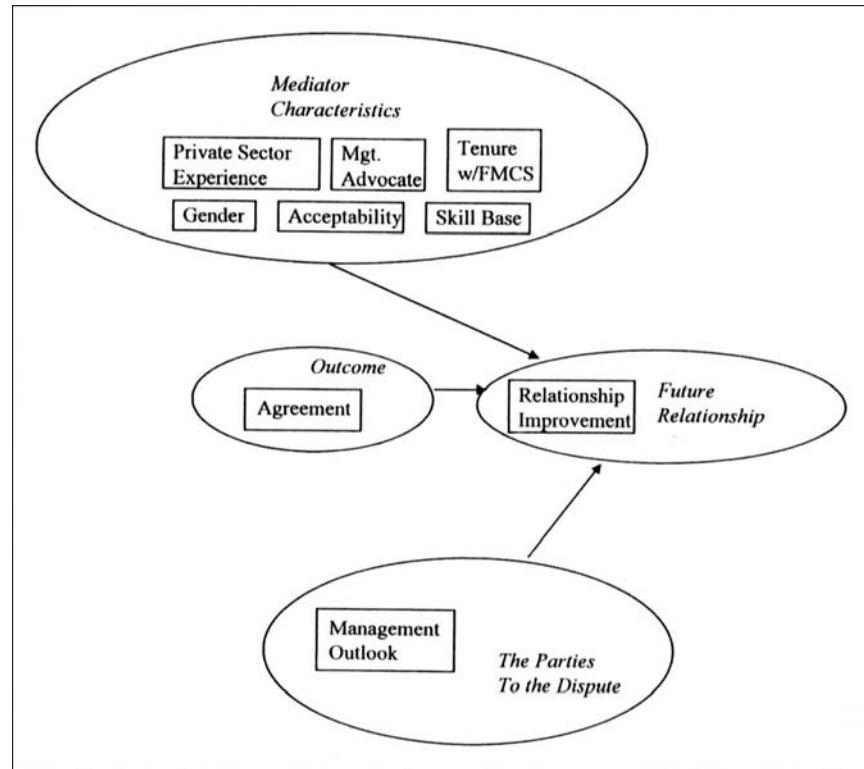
Mediator Characteristics

Private Sector Experience

Mgt. Advocate

Tenure w/FMCS

Gender

Acceptability

Skill Base

Outcome

Agreement

Relationship Improvement

Future Relationship

Management Outlook

The Parties To the Dispute